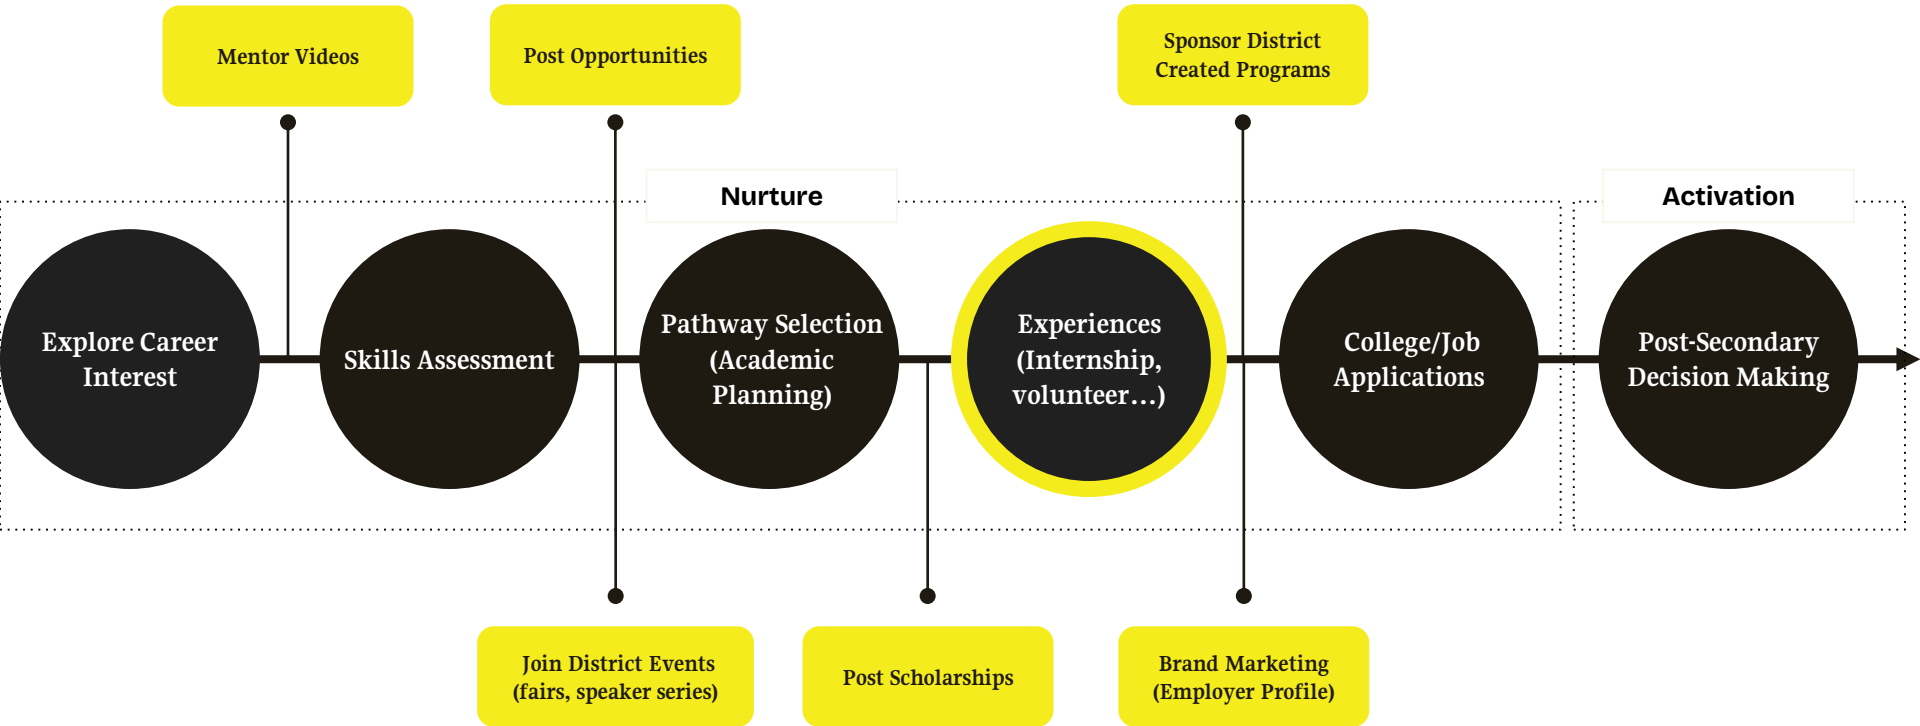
Mentor Videos

Post Opportunities

Sponsor District Created Programs

Nurture

Activation

Explore Career Interest

Skills Assessment

Pathway Selection (Academic Planning)

Experiences (Internship, volunteer…)

College/Job Applications

Post-Secondary Decision Making

Join District Events (fairs, speaker series)

Post Scholarships

Brand Marketing (Employer Profile)